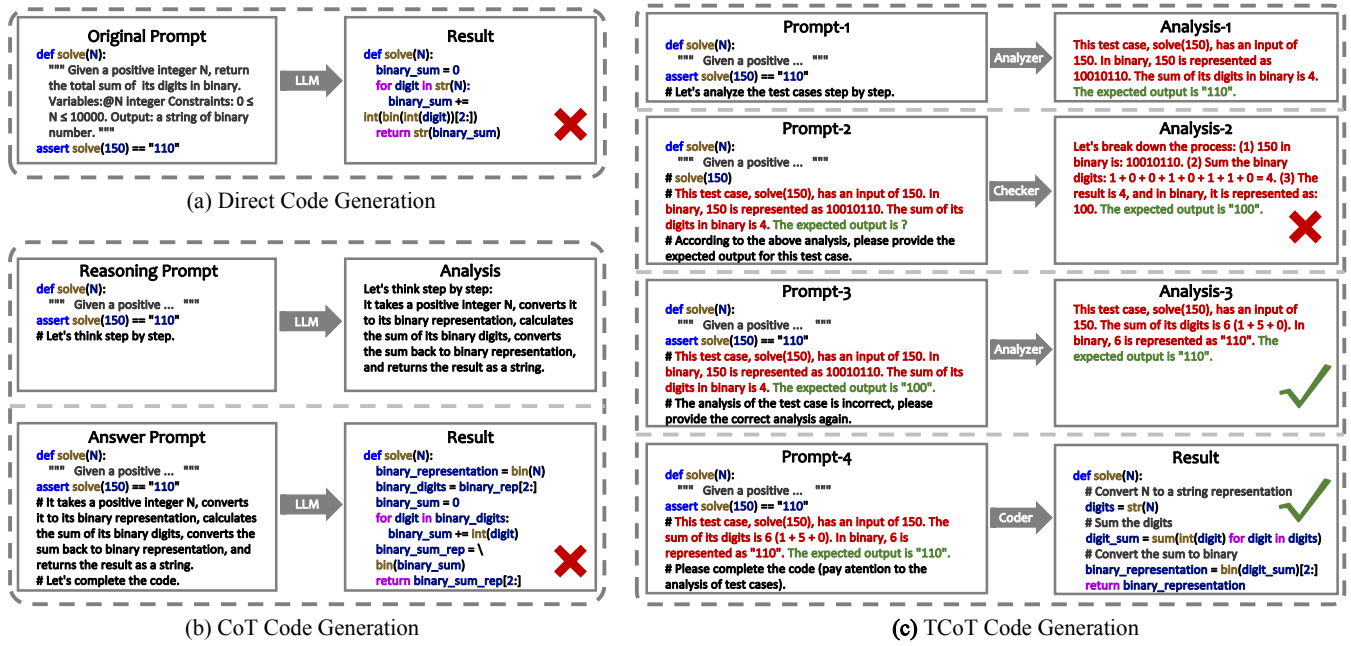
Original Prompt
def solve(N):
"""Given a positive integer N, return the total sum of its digits in binary. Variables:@N integer Constraints: 0 ≤ N ≤ 10000. Output: a string of binary number. """
assert solve(150) == "110"

LLM

Result
def solve(N):
binary_sum = 0
for digit in str(N):
binary_sum += int(bin(int(digit))[2:])
return str(binary_sum)

(a) Direct Code Generation

Reasoning Prompt
def solve(N):
""" Given a positive ... """
assert solve(150) == "110"
# Let's think step by step.

LLM

Analysis
Let's think step by step:
It takes a positive integer N, converts it to its binary representation, calculates the sum of its binary digits, converts the sum back to binary representation, and returns the result as a string.

Answer Prompt
def solve(N):
""" Given a positive ... """
assert solve(150) == "110"
# It takes a positive integer N, converts it to its binary representation, calculates the sum of its binary digits, converts the sum back to binary representation, and returns the result as a string.
# Let's complete the code.

LLM

Result
def solve(N):
binary_representation = bin(N)
binary_digits = binary_rep[2:]
binary_sum = 0
for digit in binary_digits:
binary_sum += int(digit)
binary_sum_rep = \
bin(binary_sum)
return binary_sum_rep[2:]

(b) CoT Code Generation

Prompt-1
def solve(N):
""" Given a positive ... """
assert solve(150) == "110"
# Let's analyze the test cases step by step.

Analyzer

Analysis-1
This test case, solve(150), has an input of 150. In binary, 150 is represented as 10010110. The sum of its digits in binary is 4. The expected output is "110".

Prompt-2
def solve(N):
""" Given a positive ... """
# solve(150)
# This test case, solve(150), has an input of 150. In binary, 150 is represented as 10010110. The sum of its digits in binary is 4. The expected output is ?
# According to the above analysis, please provide the expected output for this test case.

Checker

Analysis-2
Let's break down the process: (1) 150 in binary is: 10010110. (2) Sum the binary digits: 1 + 0 + 0 + 1 + 0 + 1 + 1 + 0 = 4. (3) The result is 4, and in binary, it is represented as: 100. The expected output is "100".

Prompt-3
def solve(N):
""" Given a positive ... """
assert solve(150) == "110"
# This test case, solve(150), has an input of 150. In binary, 150 is represented as 10010110. The sum of its digits in binary is 4. The expected output is "100".
# The analysis of the test case is incorrect, please provide the correct analysis again.

Analyzer

Analysis-3
This test case, solve(150), has an input of 150. The sum of its digits is 6 (1 + 5 + 0). In binary, 6 is represented as "110". The expected output is "110".

Prompt-4
def solve(N):
""" Given a positive ... """
assert solve(150) == "110"
# This test case, solve(150), has an input of 150. The sum of its digits is 6 (1 + 5 + 0). In binary, 6 is represented as "110". The expected output is "110".
# Please complete the code (pay attention to the analysis of test cases).

Coder

Result
def solve(N):
# Convert N to a string representation
digits = str(N)
# Sum the digits
digit_sum = sum(int(digit) for digit in digits)
# Convert the sum to binary
binary_representation = bin(digit_sum)[2:]
return binary_representation

(c) TCoT Code Generation